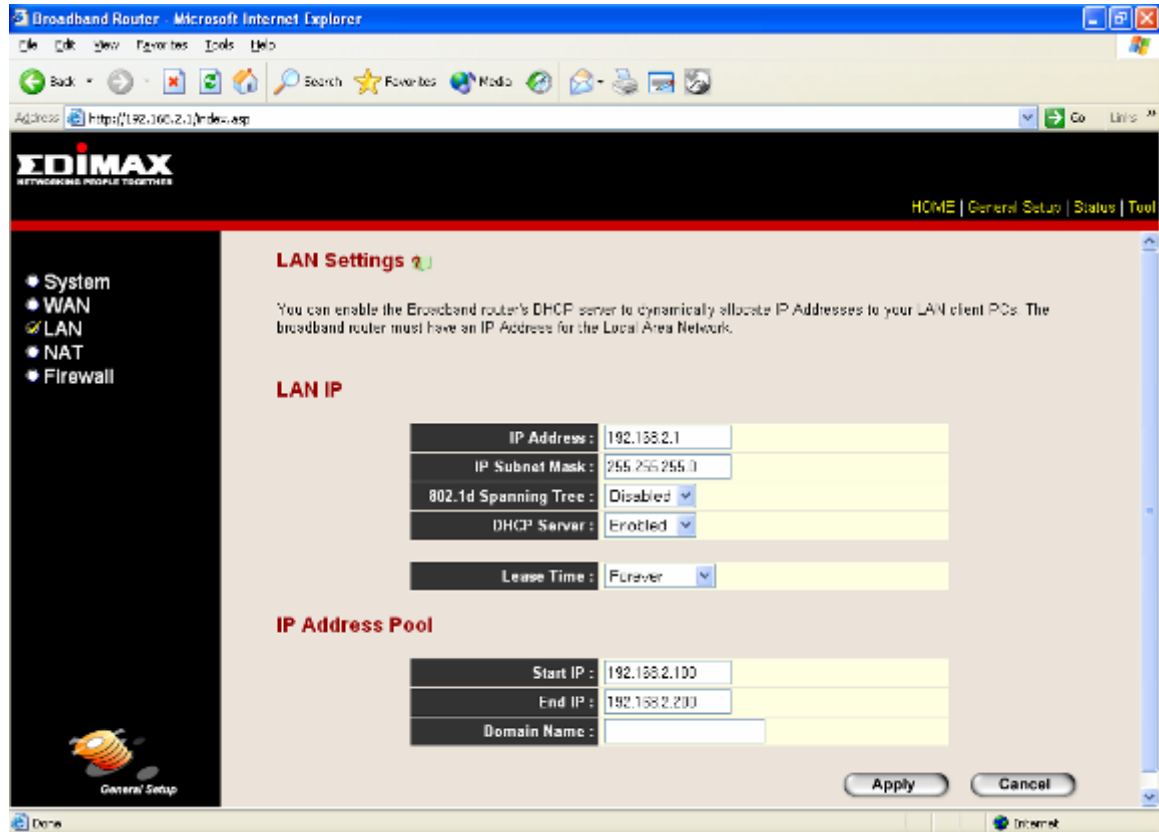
Broadband Router - Microsoft Internet Explorer

File Edit View Favorites Tools Help

Back Search Favorites Media

Address http://192.168.2.1/index.asp Go Links

EDIMAX
NETWORKING PEOPLE TOGETHER

HOME | General Setup | Status | Tool

System
WAN
LAN
NAT
Firewall

LAN Settings

You can enable the Broadband router's DHCP server to dynamically allocate IP Addresses to your LAN client PCs. The broadband router must have an IP Address for the Local Area Network.

LAN IP

| | |
|---|---|
| IP Address : | 192.168.2.1 |
| IP Subnet Mask : | 255.255.255.0 |
| 802.1d Spanning Tree : | Disabled |
| DHCP Server : | Enabled |

| | |
|---|---|
| Lease Time : | Forever |

IP Address Pool

| | |
|---|---|
| Start IP : | 192.168.2.100 |
| End IP : | 192.168.2.200 |
| Domain Name : | |

General Setup

Apply Cancel

Done Internet